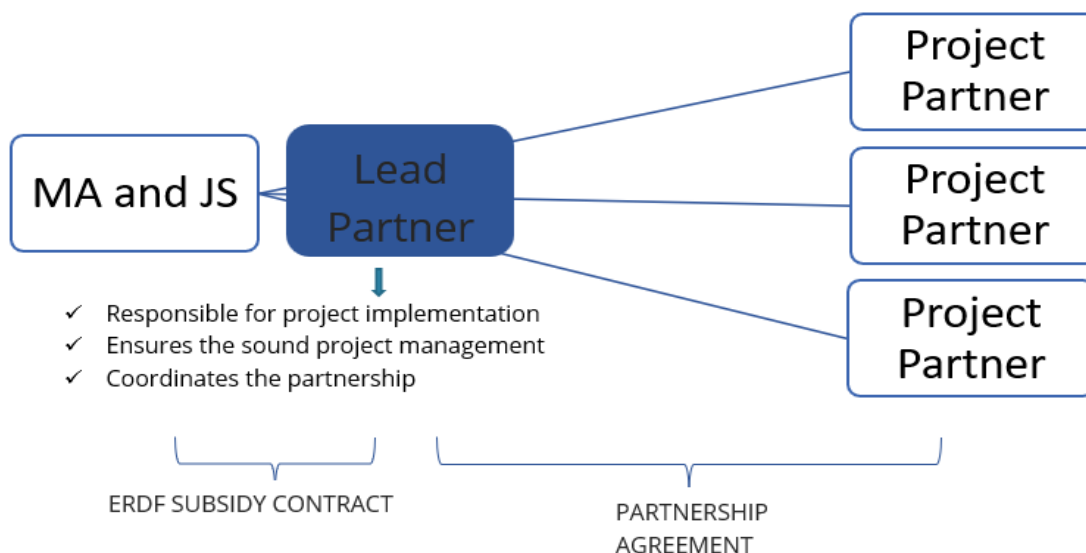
MA and JS

Lead Partner

Project Partner

Project Partner

Project Partner

✓ Responsible for project implementation
✓ Ensures the sound project management
✓ Coordinates the partnership

ERDF SUBSIDY CONTRACT

PARTNERSHIP AGREEMENT